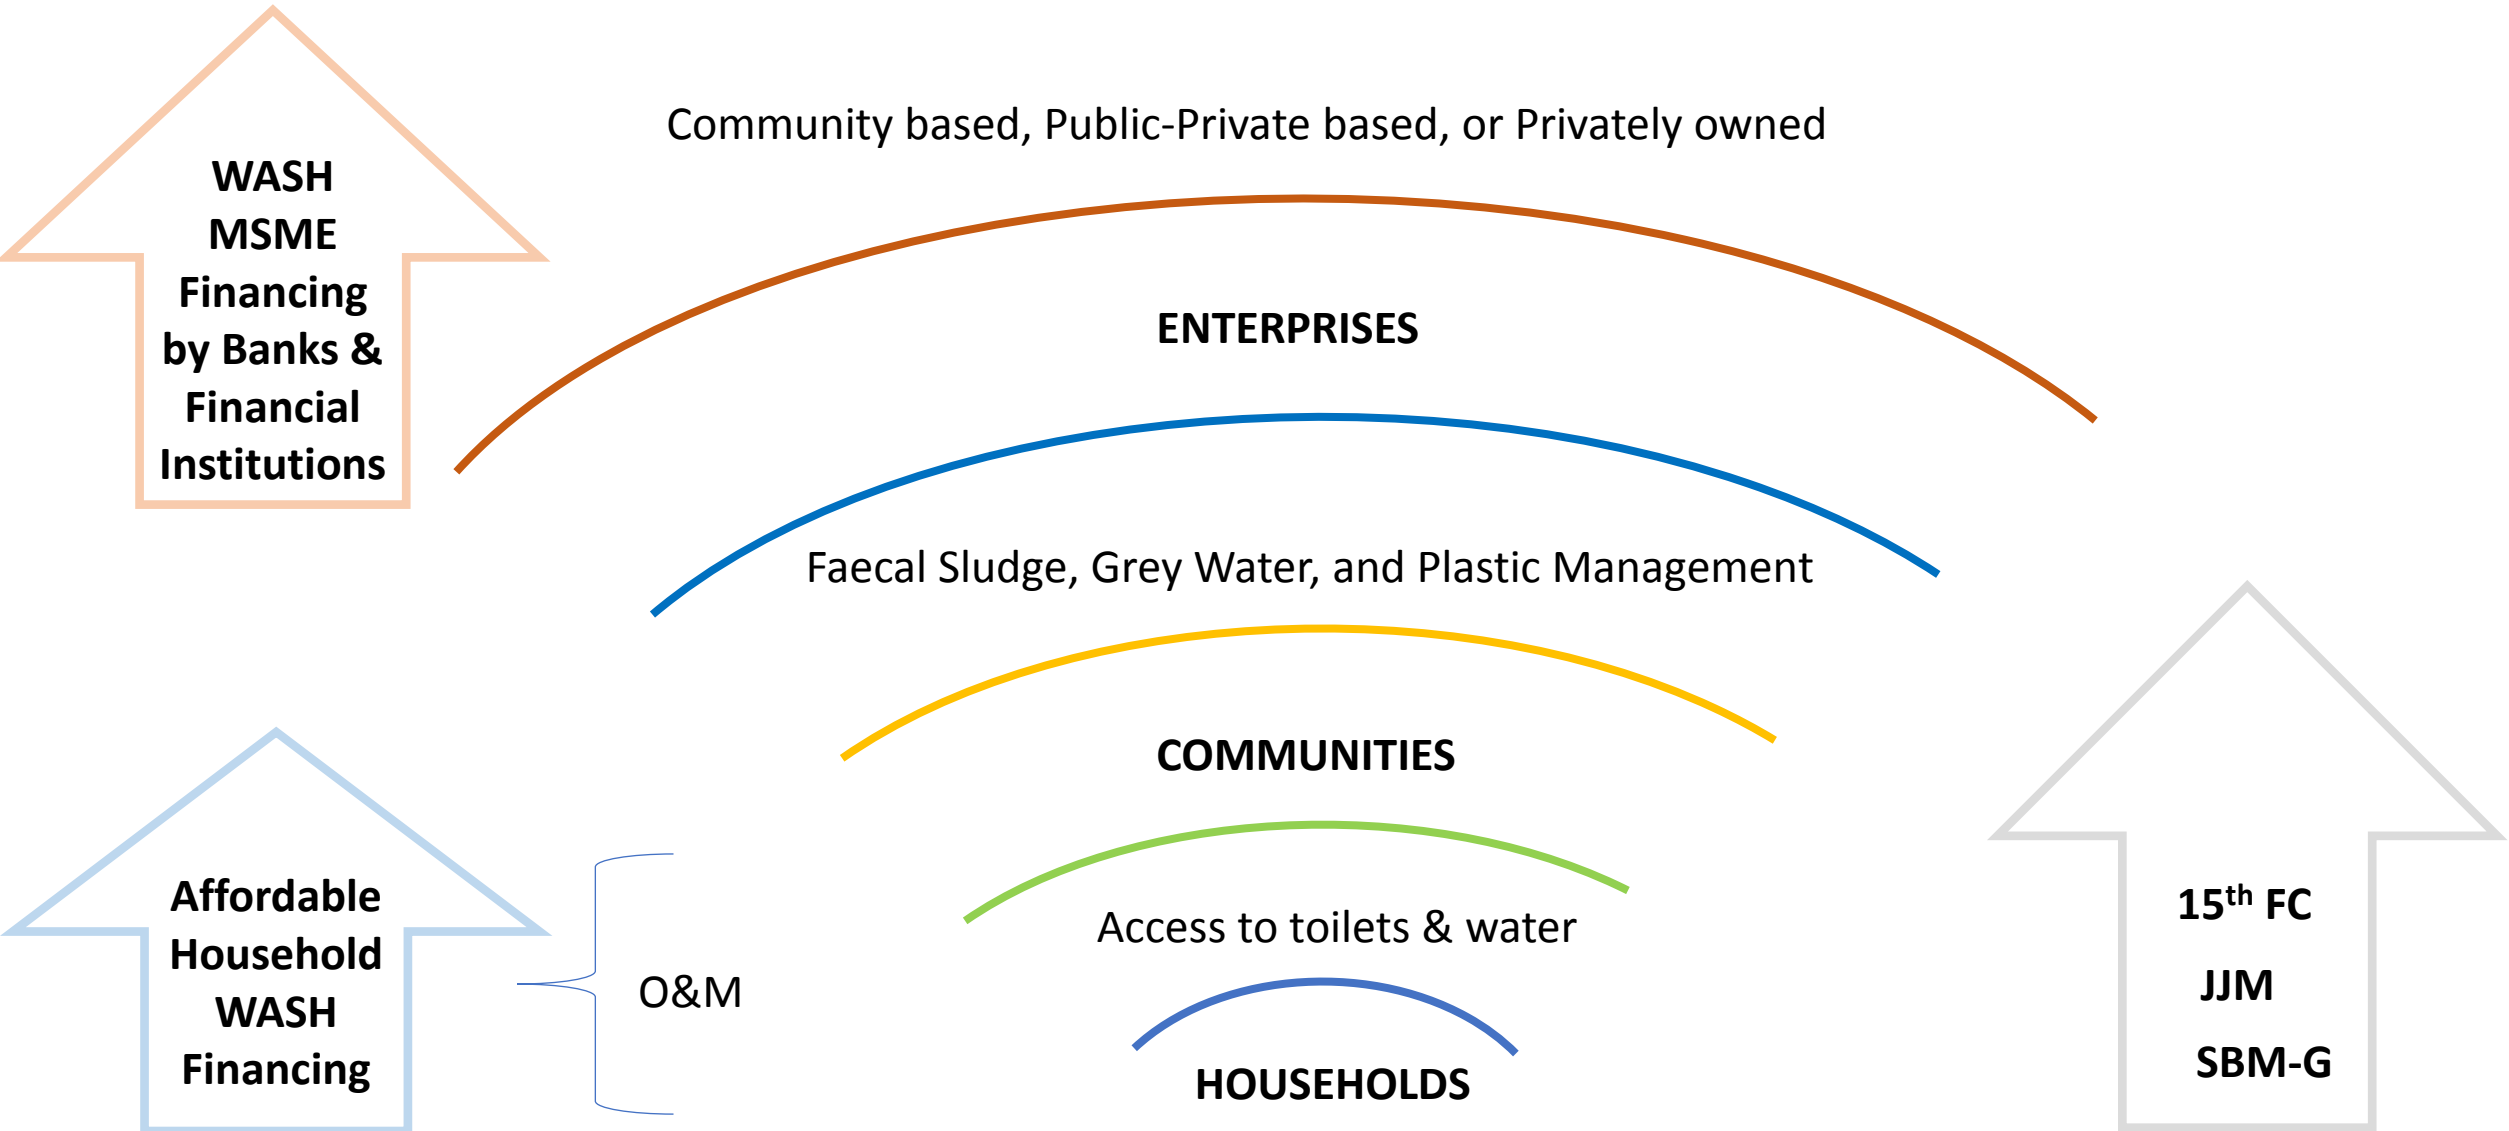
WASH MSME Financing by Banks & Financial Institutions

Community based, Public-Private based, or Privately owned

ENTERPRISES

Faecal Sludge, Grey Water, and Plastic Management

COMMUNITIES

Access to toilets & water

HOUSEHOLDS

Affordable Household WASH Financing

O&M

15$^{th}$ FC

JJM

SBM-G